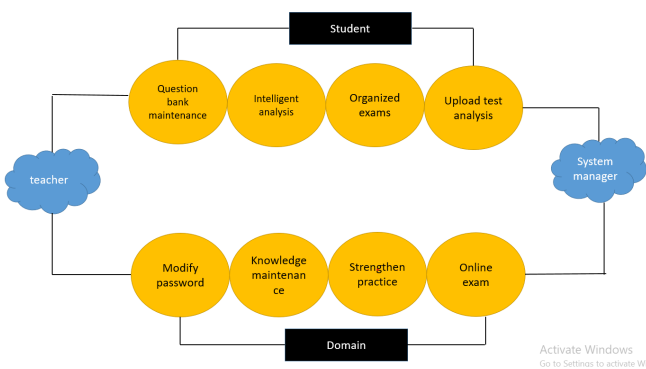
Student

Question bank maintenance

Intelligent analysis

Organized exams

Upload test analysis

teacher

System manager

Modify password

Knowledge maintenan ce

Strengthen practice

Online exam

Domain

Activate Windows
Go to Settings to activate W